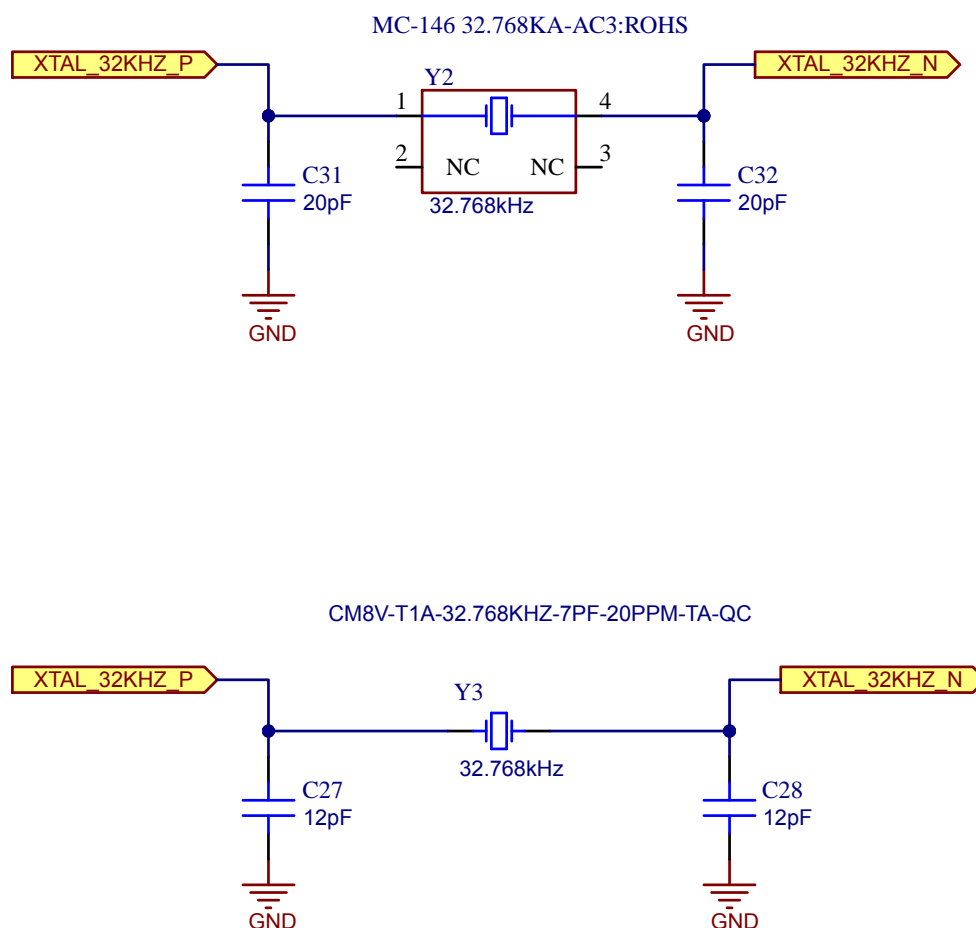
MC-146 32.768KA-AC3:ROHS

XTAL_32KHZ_P

XTAL_32KHZ_N

Y2

1

4

2

NC

NC

3

C31
20pF

32.768kHz

C32
20pF

GND

GND

CM8V-T1A-32.768KHZ-7PF-20PPM-TA-QC

XTAL_32KHZ_P

XTAL_32KHZ_N

Y3

32.768kHz

C27
12pF

C28
12pF

GND

GND